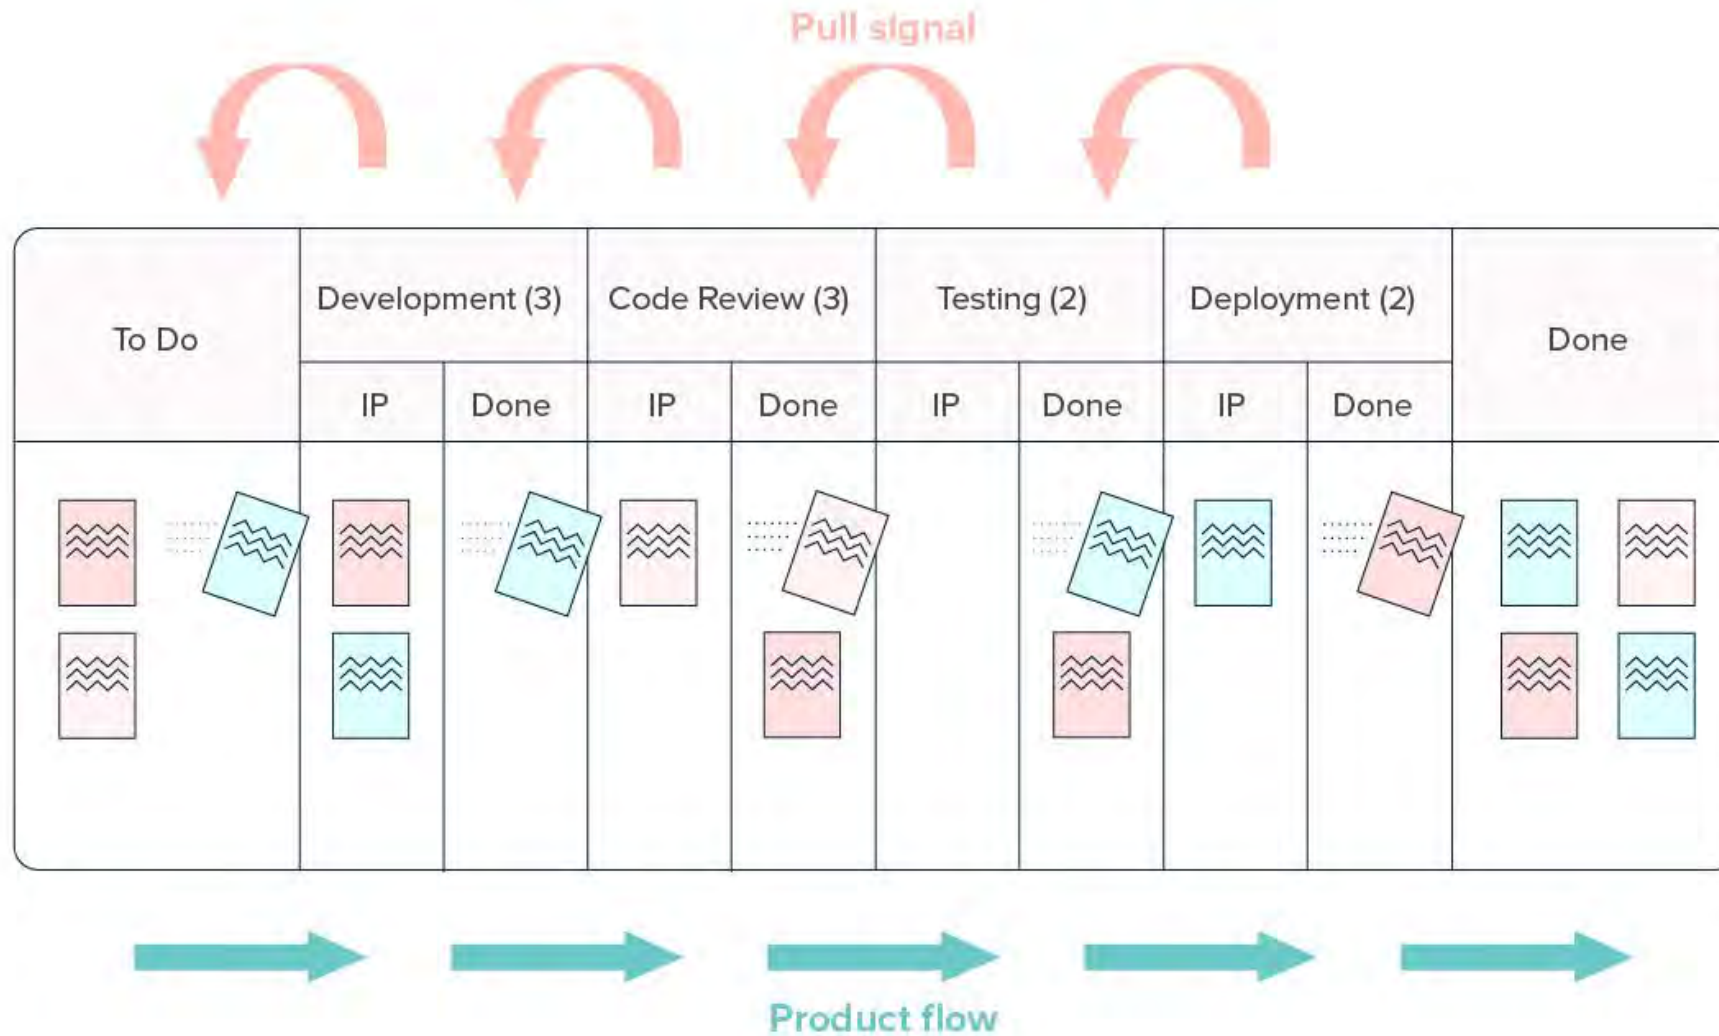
Pull signal

| To Do | Development (3) | | Code Review (3) | | Testing (2) | | Deployment (2) | | Done |
|---|---|---|---|---|---|---|---|---|---|
| | IP | Done | IP | Done | IP | Done | IP | Done | |

Product flow